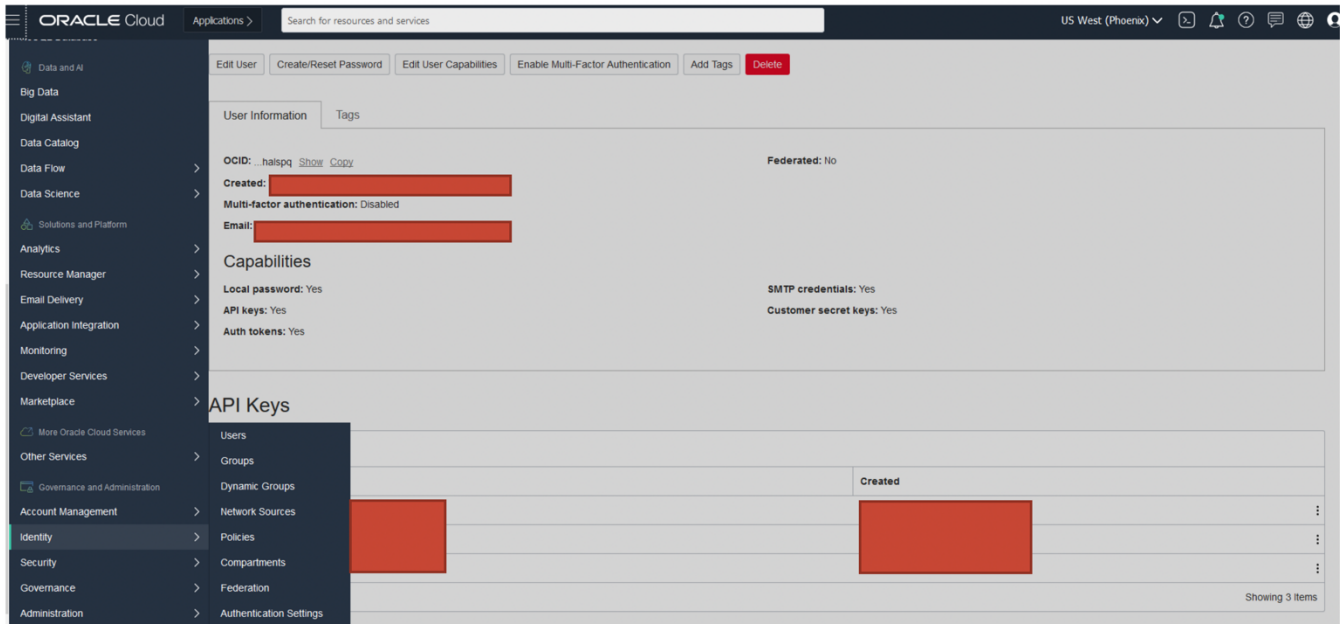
ORACLE Cloud Applications > Search for resources and services US West (Phoenix)

Data and AI
Big Data
Digital Assistant
Data Catalog
Data Flow
Data Science
Solutions and Platform
Analytics
Resource Manager
Email Delivery
Application Integration
Monitoring
Developer Services
Marketplace
More Oracle Cloud Services
Other Services
Governance and Administration
Account Management
Identity
Security
Governance
Administration

Users
Groups
Dynamic Groups
Network Sources
Policies
Compartments
Federation
Authentication Settings

Edit User Create/Reset Password Edit User Capabilities Enable Multi-Factor Authentication Add Tags Delete

User Information Tags

OCID: ...halspq Show Copy
Created:
Multi-factor authentication: Disabled
Email:

Federated: No

Capabilities
Local password: Yes
API keys: Yes
Auth tokens: Yes

SMTP credentials: Yes
Customer secret keys: Yes

API Keys

Created

Showing 3 Items